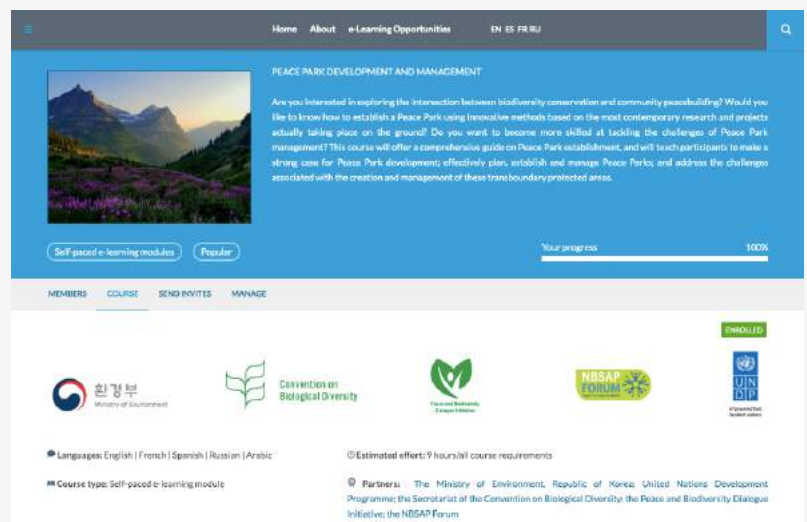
Home About e-Learning Opportunities EN ES FR RU

PEACE PARK DEVELOPMENT AND MANAGEMENT

Are you interested in exploring the intersection between biodiversity conservation and community peacebuilding? Would you like to know how to establish a Peace Park using innovative methods based on the most contemporary research and projects actually taking place on the ground? Do you want to become more skilled at tackling the challenges of Peace Park management? This course will offer a comprehensive guide on Peace Park establishment, and will teach participants to make a strong case for Peace Park development; effectively plan, establish and manage Peace Parks; and address the challenges associated with the creation and management of these transboundary protected areas.

Self-paced e-learning modules Popular

Your progress 100%

MEMBERS COURSE SEND INVITES MANAGE

ENROLLED

환경부 Ministry of Environment

Convention on Biological Diversity

Peace and Biodiversity Dialogue Initiative

NBSAP FORUM

UNDP Empowered lives. Resilient nations.

Languages: English | French | Spanish | Russian | Arabic

Estimated effort: 9 hours/all course requirements

Course type: Self-paced e-learning module

Partners: The Ministry of Environment, Republic of Korea; United Nations Development Programme; the Secretariat of the Convention on Biological Diversity; the Peace and Biodiversity Dialogue Initiative; the NBSAP Forum